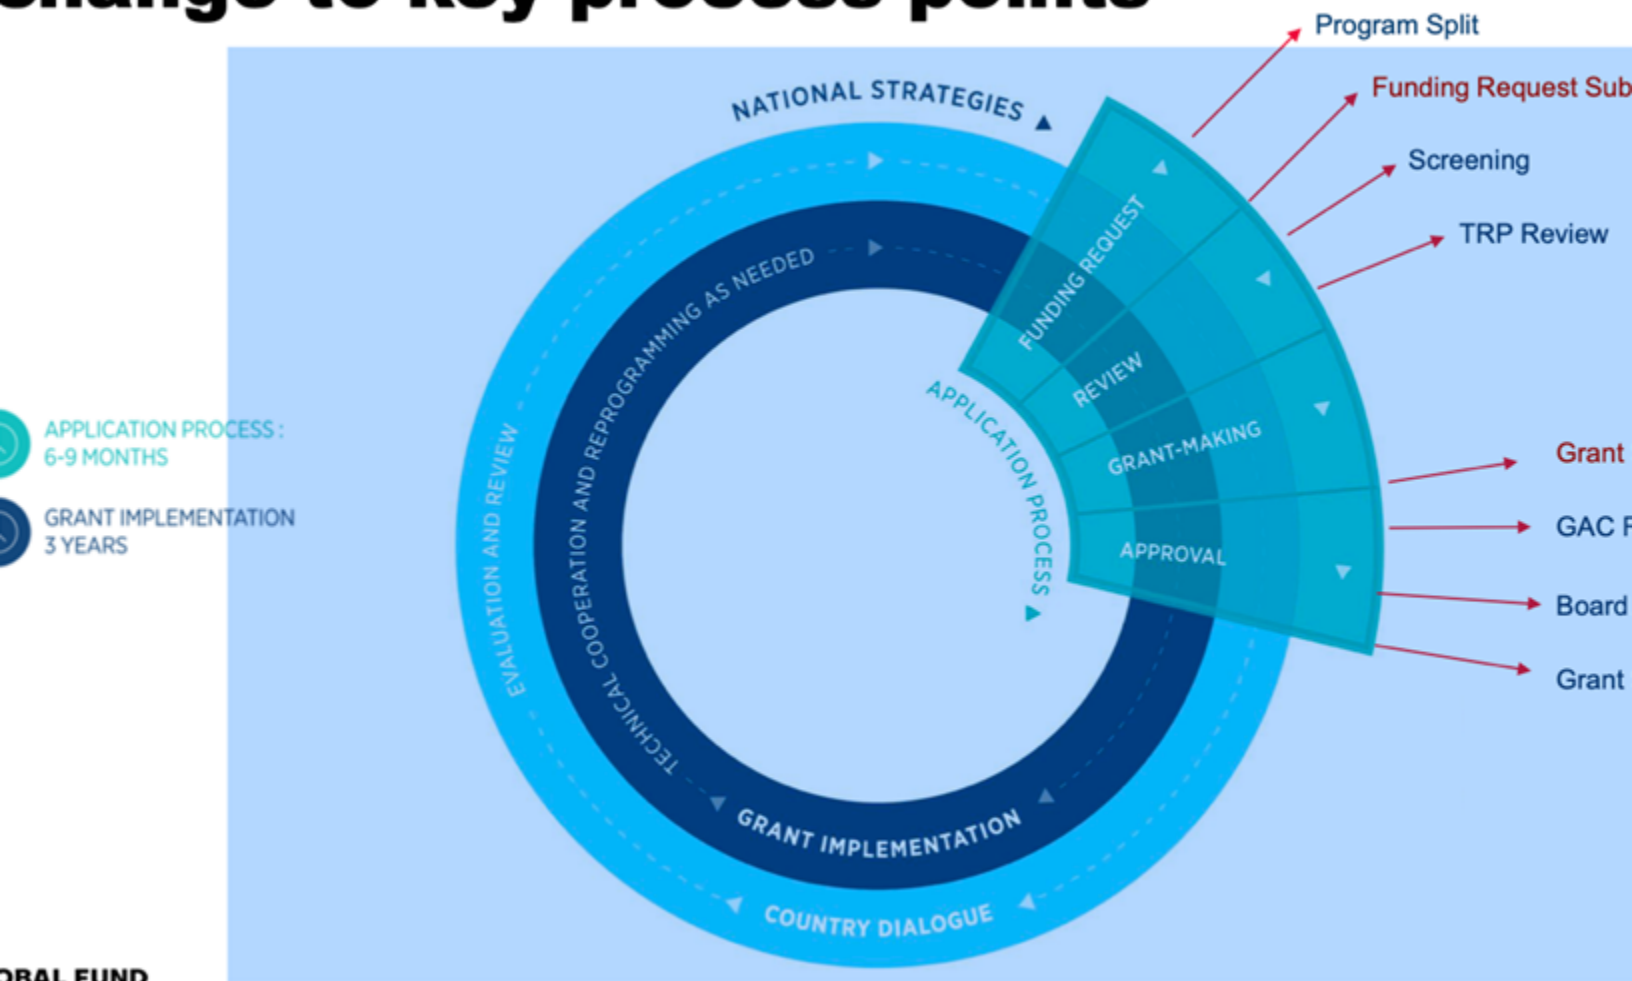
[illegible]

APPLICATION PROCESS : 6-9 MONTHS

GRANT IMPLEMENTATION 3 YEARS

NATIONAL STRATEGIES

FUNDING REQUEST

REVIEW

GRANT-MAKING

APPROVAL

APPLICATION PROCESS

TECHNICAL COOPERATION AND REPROGRAMMING AS NEEDED

EVALUATION AND REVIEW

GRANT IMPLEMENTATION

COUNTRY DIALOGUE

Program Split

Funding Request Sub

Screening

TRP Review

Grant

GAC F

Board

Grant

OBAL FUND